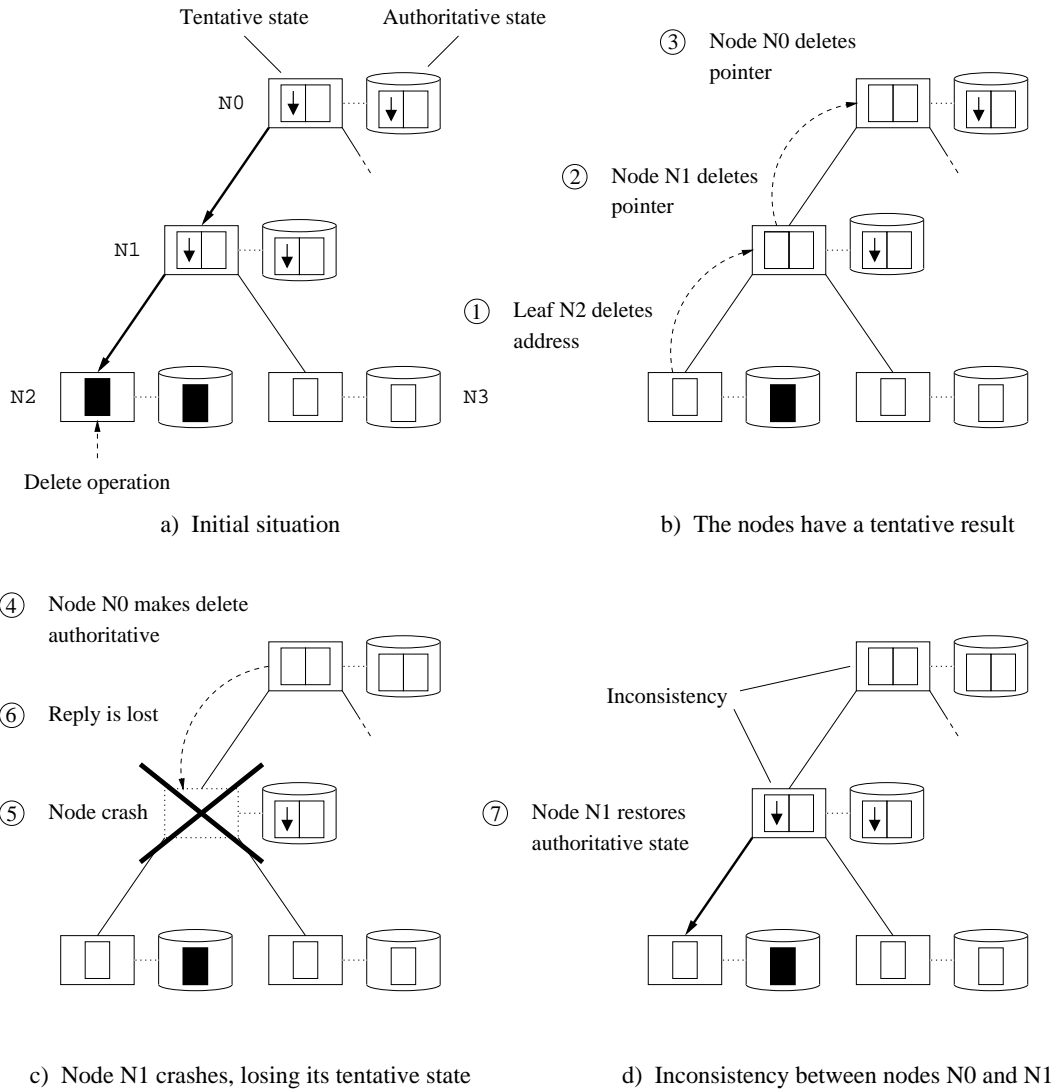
Tentative state

Authoritative state

N0

N1

N2

N3

Delete operation

a) Initial situation

③ Node N0 deletes pointer

② Node N1 deletes pointer

① Leaf N2 deletes address

b) The nodes have a tentative result

④ Node N0 makes delete authoritative

⑥ Reply is lost

⑤ Node crash

c) Node N1 crashes, losing its tentative state

Inconsistency

⑦ Node N1 restores authoritative state

d) Inconsistency between nodes N0 and N1